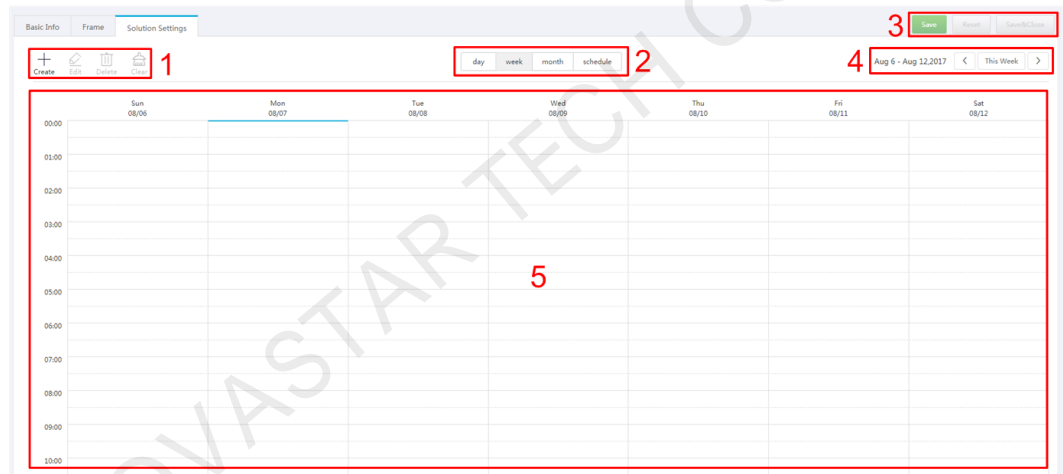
Basic Info Frame Solution Settings

Save Reset Save&Close 3

Create Edit Delete Clear 1

day week month schedule 2

4 Aug 6 - Aug 12,2017 < This Week >

| | Sun 08/06 | Mon 08/07 | Tue 08/08 | Wed 08/09 | Thu 08/10 | Fri 08/11 | Sat 08/12 |
|---|---|---|---|---|---|---|---|
| 00:00 | | | | | | | |
| 01:00 | | | | | | | |
| 02:00 | | | | | | | |
| 03:00 | | | | | | | |
| 04:00 | | | | | | | |
| 05:00 | | | | | | | |
| 06:00 | | | | | | | |
| 07:00 | | | | | | | |
| 08:00 | | | | | | | |
| 09:00 | | | | | | | |
| 10:00 | | | | | | | |

5

NOVASTAR TECH C